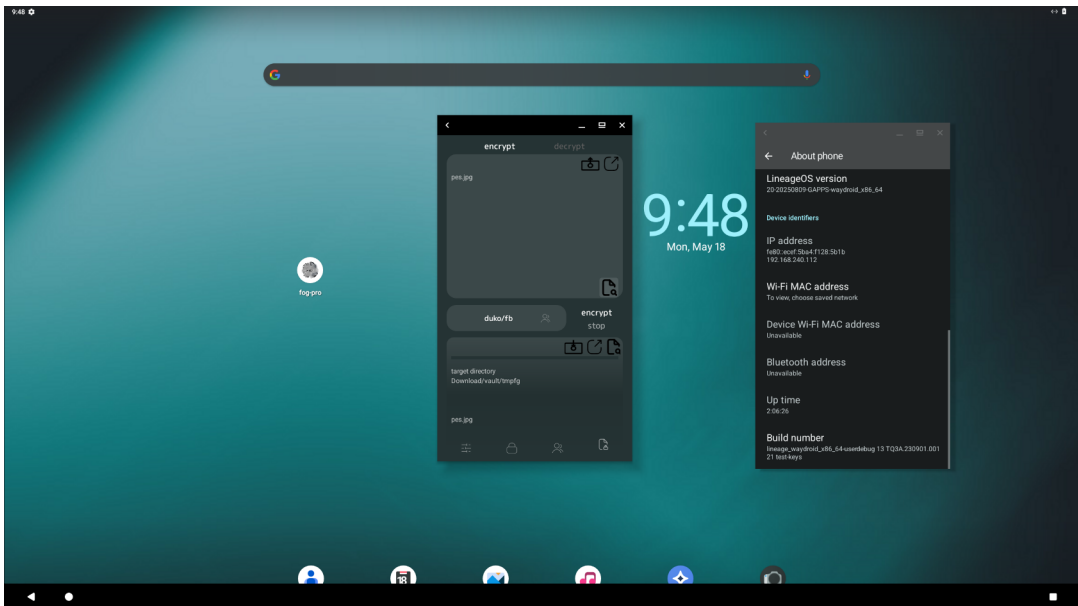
9:48

encrypt decrypt

pes.jpg

duko/fb

encrypt
stop

target directory
Download/vault/tmpfg

pes.jpg

fog-pro

9:48
Mon, May 18

About phone

LineageOS version
20-20250809-GAPPS-waydroid_x86_64

Device identifiers

IP address
fe80::ecef:5ba4:f128:5b1b
192.168.240.112

Wi-Fi MAC address
To view, choose saved network

Device Wi-Fi MAC address
Unavailable

Bluetooth address
Unavailable

Up time
2:06:26

Build number
lineage_waydroid_x86_64-userdebug 13 TQ3A.230901.001 21 test-keys

18